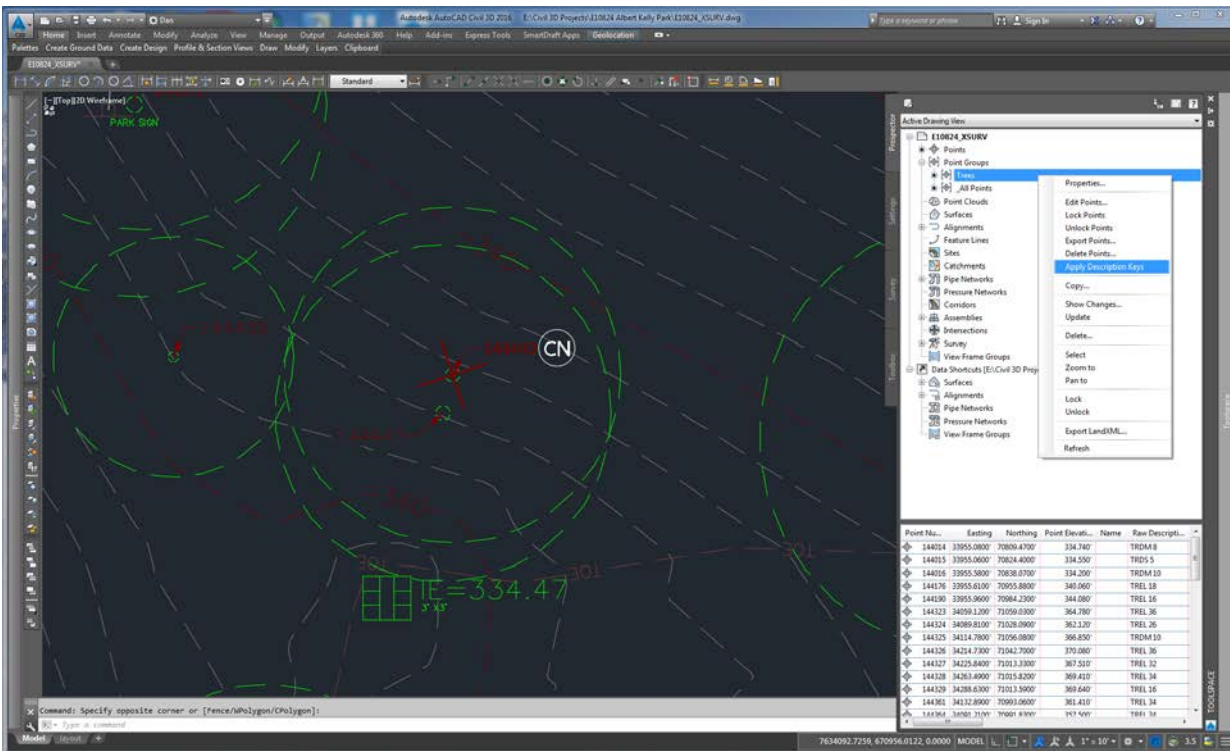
Autodesk AutoCAD Civil 3D 2016 E:\Civil 3D Projects\E10824 Albert Kelly Park\E10824_XSURV.dwg

Type a keyword or phrase

Sign In

Home Insert Annotate Modify Analyze View Manage Output Autodesk 360 Help Add-ins Express Tools SmartDraft Apps Geolocation

Palettes Create Ground Data Create Design Profile & Section Views Draw Modify Layers Clipboard

E10824_XSURV*

Standard

[-][Top][2D Wireframe]

PARK SIGN

CN

IE=334.47

3'x3'

301

301

301

340

Active Drawing View

Prospector

Settings

Survey

Toolbox

E10824_XSURV
Points
Point Groups
Trees
_All Points
Point Clouds
Surfaces
Alignments
Feature Lines
Sites
Catchments
Pipe Networks
Pressure Networks
Corridors
Assemblies
Intersections
Survey
View Frame Groups
Data Shortcuts [E:\Civil 3D Proj
Surfaces
Alignments
Pipe Networks
Pressure Networks
View Frame Groups

Properties...
Edit Points...
Lock Points
Unlock Points
Export Points...
Delete Points...
Apply Description Keys
Copy...
Show Changes...
Update
Delete...
Select
Zoom to
Pan to
Lock
Unlock
Export LandXML...
Refresh

| Point Nu... | Easting | Northing | Point Elevati... | Name | Raw Descripti... |
|---|---|---|---|---|---|
| 144014 | 33955.0800' | 70809.4700' | 334.740' | | TRDM 8 |
| 144015 | 33955.0600' | 70824.4000' | 334.550' | | TRDS 5 |
| 144016 | 33955.5800' | 70838.0700' | 334.200' | | TRDM 10 |
| 144176 | 33955.6100' | 70955.8800' | 340.060' | | TREL 18 |
| 144190 | 33955.9600' | 70984.2300' | 344.080' | | TREL 16 |
| 144323 | 34059.1200' | 71059.0300' | 364.780' | | TREL 36 |
| 144324 | 34089.8100' | 71028.0900' | 362.120' | | TREL 26 |
| 144325 | 34114.7800' | 71056.0800' | 366.850' | | TRDM 10 |
| 144326 | 34214.7300' | 71042.7000' | 370.080' | | TREL 36 |
| 144327 | 34225.8400' | 71013.3300' | 367.510' | | TREL 32 |
| 144328 | 34263.4900' | 71015.8200' | 369.410' | | TREL 34 |
| 144329 | 34288.6300' | 71013.5900' | 369.640' | | TREL 16 |
| 144361 | 34132.8900' | 70993.0600' | 361.410' | | TREL 34 |
| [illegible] | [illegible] | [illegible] | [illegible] | | TREL 34 |

TOOLSPACE

Command: Specify opposite corner or [Fence/WPolygon/CPolygon]:

Type a command

Model Layout1

7634092.7259, 670956.0122, 0.0000 MODEL 1" = 10' 3.5